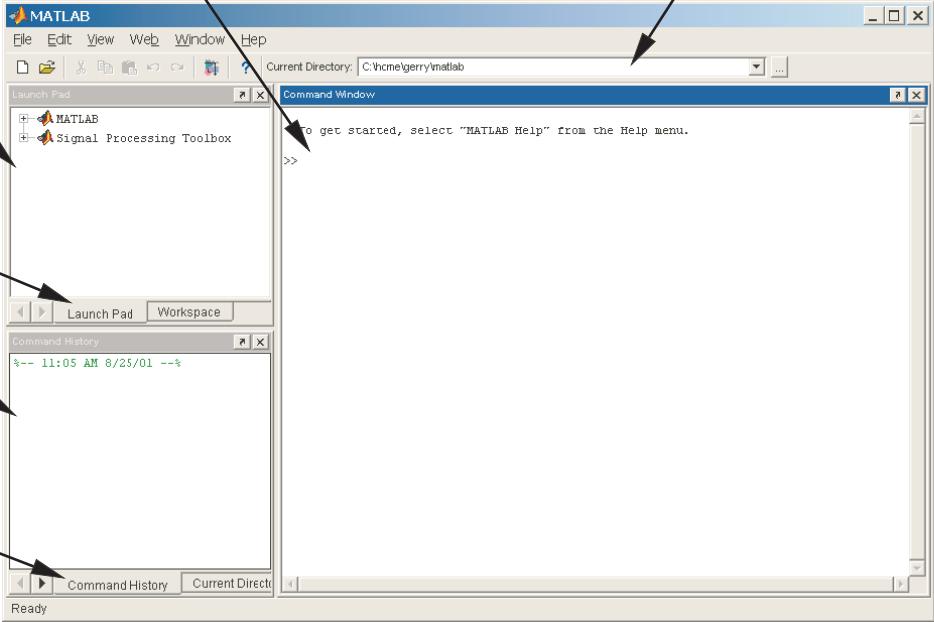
MATLAB

File Edit View Web Window Hep

Current Directory: C:\hcme\gerry\matlab

Launch Pad

MATLAB
Signal Processing Toolbox

Launch Pad Workspace

Command History

%-- 11:05 AM 8/25/01 --%

Command History Current Directo

Command Window

To get started, select "MATLAB Help" from the Help menu.

>>

Ready